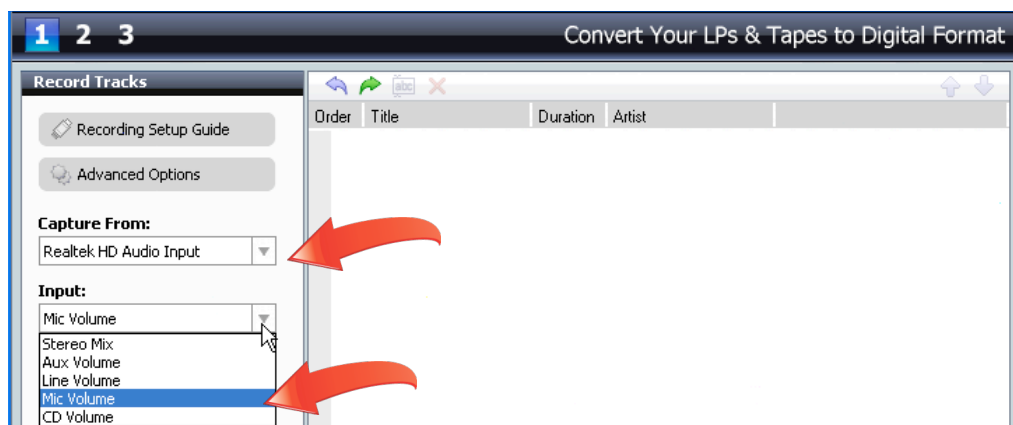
1 2 3

Convert Your LPs & Tapes to Digital Format

Record Tracks

Recording Setup Guide

Advanced Options

Capture From:

Realtek HD Audio Input

Input:

Mic Volume

Stereo Mix
Aux Volume
Line Volume
Mic Volume
CD Volume

abc

| Order | Title | Duration | Artist |
|---|---|---|---|